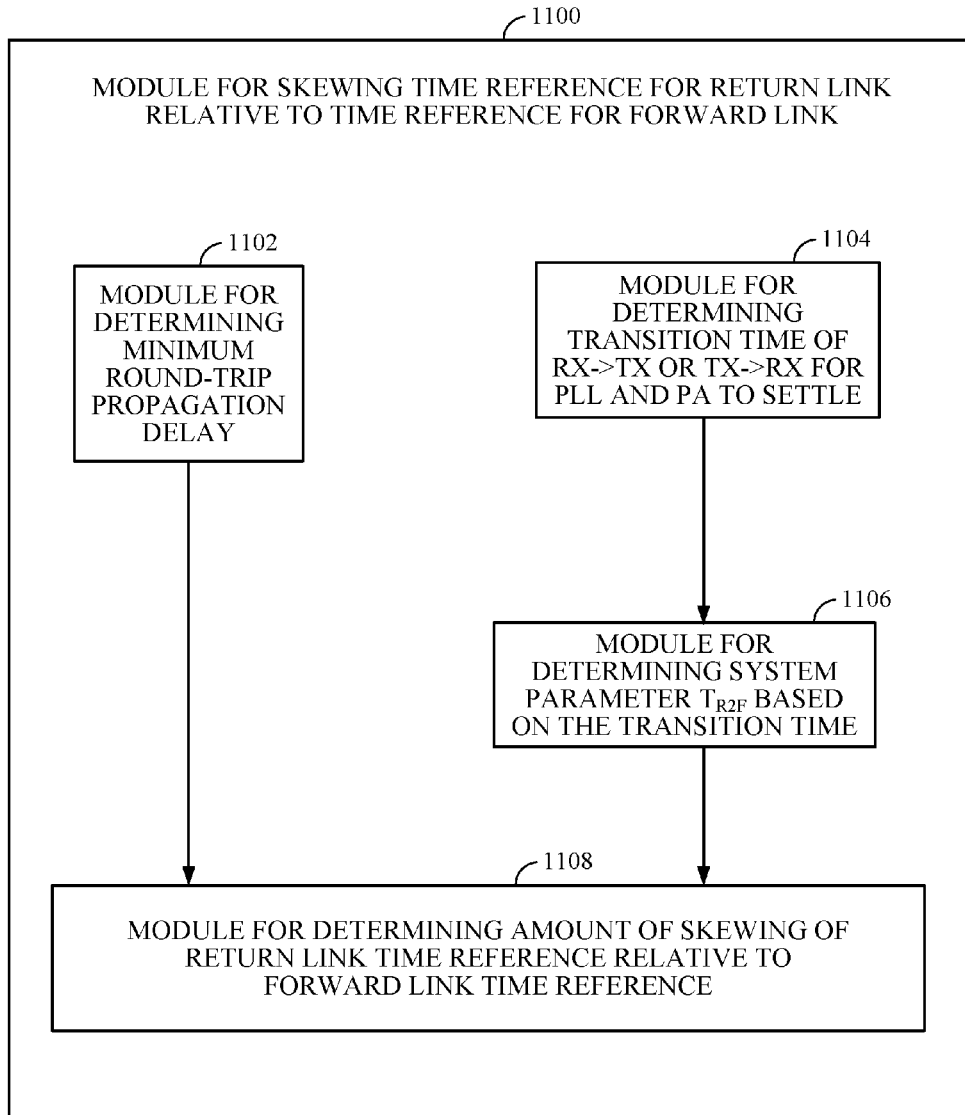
1100

MODULE FOR SKEWING TIME REFERENCE FOR RETURN LINK RELATIVE TO TIME REFERENCE FOR FORWARD LINK

1102

MODULE FOR DETERMINING MINIMUM ROUND-TRIP PROPAGATION DELAY

1104

MODULE FOR DETERMINING TRANSITION TIME OF RX->TX OR TX->RX FOR PLL AND PA TO SETTLE

1106

MODULE FOR DETERMINING SYSTEM PARAMETER $T_{R2F}$ BASED ON THE TRANSITION TIME

1108

MODULE FOR DETERMINING AMOUNT OF SKEWING OF RETURN LINK TIME REFERENCE RELATIVE TO FORWARD LINK TIME REFERENCE